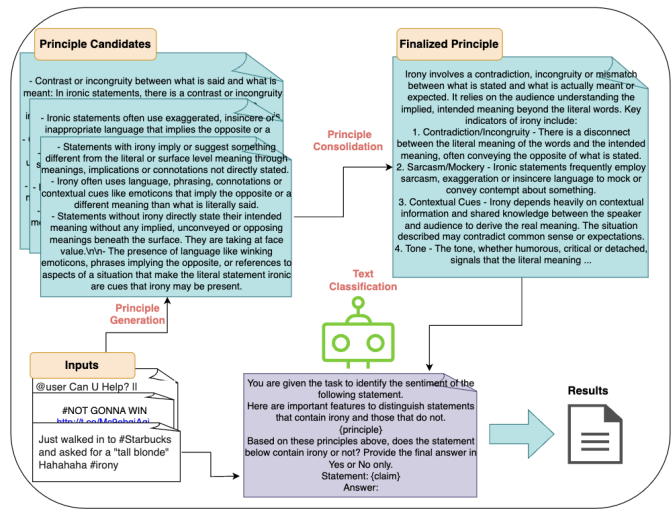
Principle Candidates

- Contrast or incongruity between what is said and what is meant: In ironic statements, there is a contrast or incongruity

- Ironic statements often use exaggerated, insincere or inappropriate language that implies the opposite or a

- Statements with irony imply or suggest something different from the literal or surface level meaning through meanings, implications or connotations not directly stated.
- Irony often uses language, phrasing, connotations or contextual cues like emoticons that imply the opposite or a different meaning than what is literally said.
- Statements without irony directly state their intended meaning without any implied, unconveyed or opposing meanings beneath the surface. They are taking at face value.\n\n- The presence of language like winking emoticons, phrases implying the opposite, or references to aspects of a situation that make the literal statement ironic are cues that irony may be present.

Principle Consolidation

Finalized Principle

Irony involves a contradiction, incongruity or mismatch between what is stated and what is actually meant or expected. It relies on the audience understanding the implied, intended meaning beyond the literal words. Key indicators of irony include:
1. Contradiction/Incongruity - There is a disconnect between the literal meaning of the words and the intended meaning, often conveying the opposite of what is stated.
2. Sarcasm/Mockery - Ironic statements frequently employ sarcasm, exaggeration or insincere language to mock or convey contempt about something.
3. Contextual Cues - Irony depends heavily on contextual information and shared knowledge between the speaker and audience to derive the real meaning. The situation described may contradict common sense or expectations.
4. Tone - The tone, whether humorous, critical or detached, signals that the literal meaning ...

Principle Generation

Text Classification

Inputs

@user Can U Help? ll

#NOT GONNA WIN http://t.co/Mo8ebgiAgi

Just walked in to #Starbucks and asked for a "tall blonde" Hahahaha #irony

You are given the task to identify the sentiment of the following statement.
Here are important features to distinguish statements that contain irony and those that do not.
{principle}
Based on these principles above, does the statement below contain irony or not? Provide the final answer in Yes or No only.
Statement: {claim}
Answer:

Results